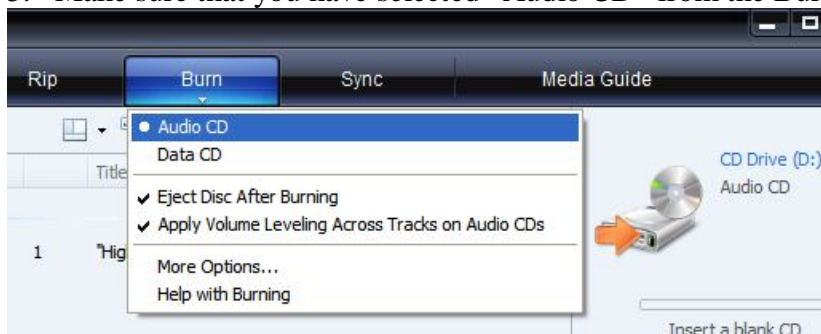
3. Make sure that you have selected "Audio CD" from the Bur

Rip
Burn
Sync
Media Guide

Audio CD
Data CD
Eject Disc After Burning
Apply Volume Leveling Across Tracks on Audio CDs
More Options...
Help with Burning

Title
1 "Hig

CD Drive (D:)
Audio CD

Insert a blank CD